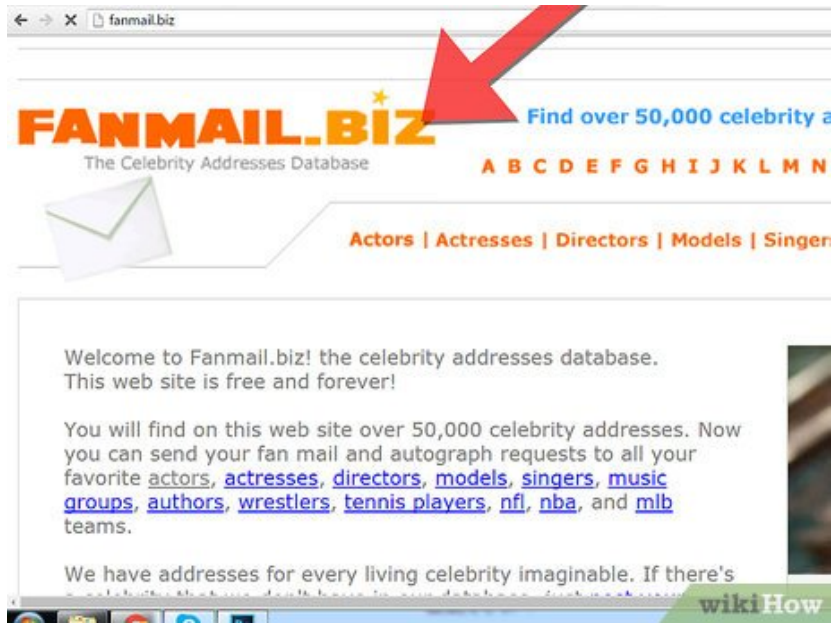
fanmail.biz

FANMAIL.BIZ
The Celebrity Addresses Database

Find over 50,000 celebrity a

A B C D E F G H I J K L M N

Actors | Actresses | Directors | Models | Singers

Welcome to Fanmail.biz! the celebrity addresses database. This web site is free and forever!

You will find on this web site over 50,000 celebrity addresses. Now you can send your fan mail and autograph requests to all your favorite actors, actresses, directors, models, singers, music groups, authors, wrestlers, tennis players, nfl, nba, and mlb teams.

We have addresses for every living celebrity imaginable. If there's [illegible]

wikiHow